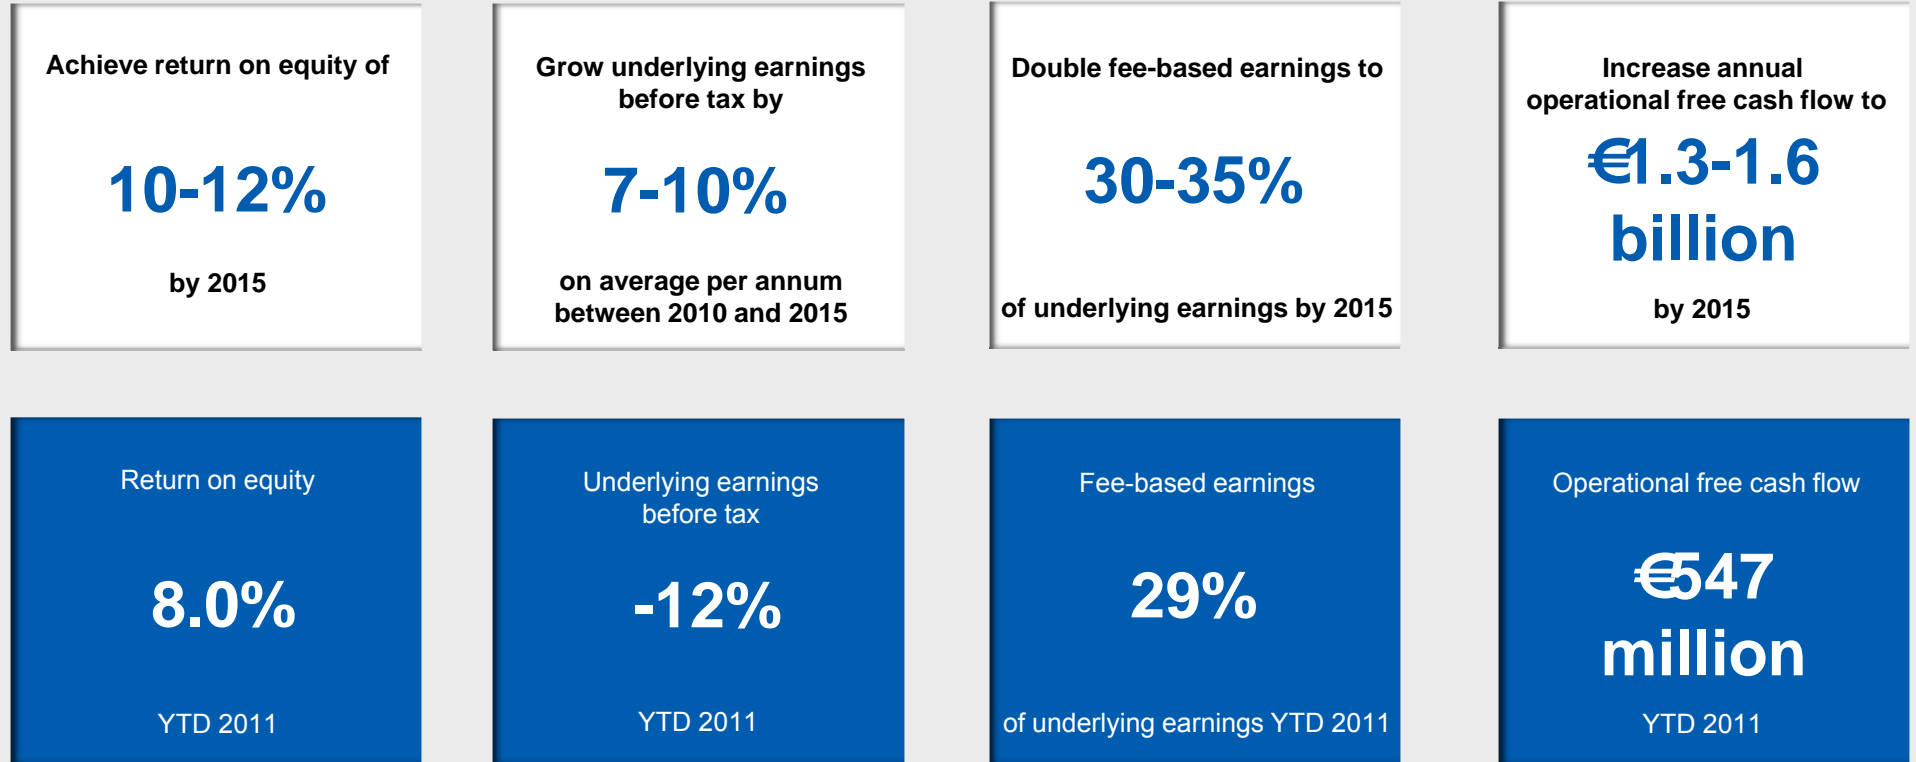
Achieve return on equity of

10-12%

by 2015

Grow underlying earnings before tax by

7-10%

on average per annum between 2010 and 2015

Double fee-based earnings to

30-35%

of underlying earnings by 2015

Increase annual operational free cash flow to

€1.3-1.6 billion

by 2015

Return on equity

8.0%

YTD 2011

Underlying earnings before tax

-12%

YTD 2011

Fee-based earnings

29%

of underlying earnings YTD 2011

Operational free cash flow

€547 million

YTD 2011